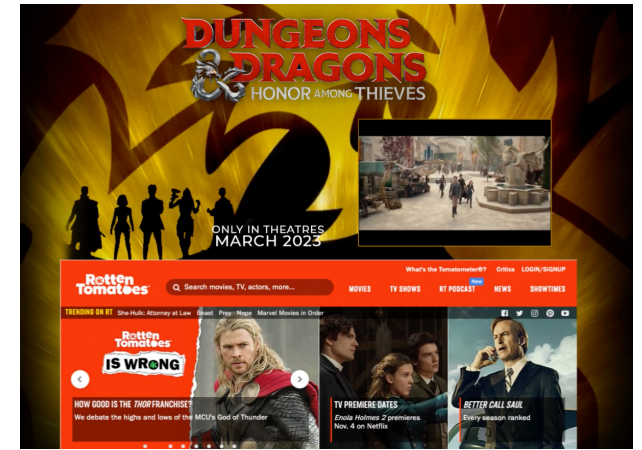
DUNGEONS & DRAGONS
HONOR AMONG THIEVES

ONLY IN THEATRES
MARCH 2023

Rotten Tomatoes

Search movies, TV, actors, more...

What's the Tomatometer®? Critics LOGIN/SIGNUP

MOVIES TV SHOWS RT PODCAST New NEWS SHOWTIMES

TRENDING ON RT She-Hulk: Attorney at Law Beast Prey Nope Marvel Movies in Order

Rotten Tomatoes IS WRONG

HOW GOOD IS THE THOR FRANCHISE?
We debate the highs and lows of the MCU's God of Thunder

TV PREMIERE DATES
Enola Holmes 2 premieres Nov. 4 on Netflix

BETTER CALL SAUL
Every season ranked